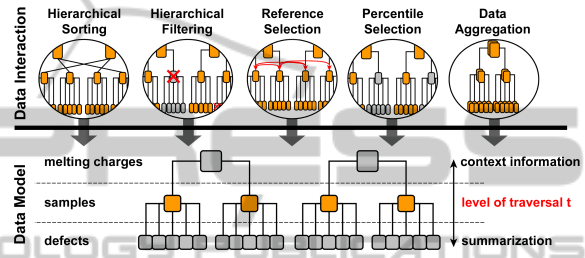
Data Interaction

Hierarchical Sorting

Hierarchical Filtering

Reference Selection

Percentile Selection

Data Aggregation

Data Model

melting charges

samples

defects

context information

level of traversal t

summarization